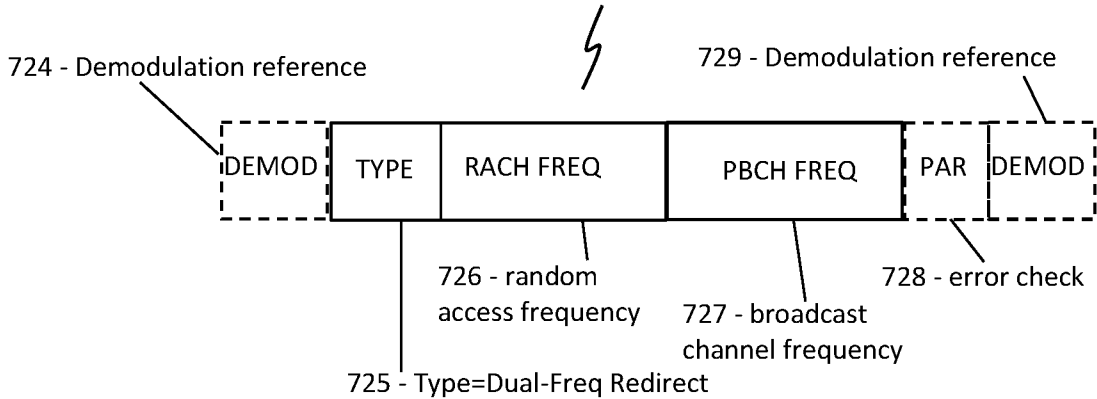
724 - Demodulation reference

729 - Demodulation reference

DEMOD

TYPE

RACH FREQ

PBCH FREQ

PAR

DEMOD

726 - random access frequency

727 - broadcast channel frequency

728 - error check

725 - Type=Dual-Freq Redirect